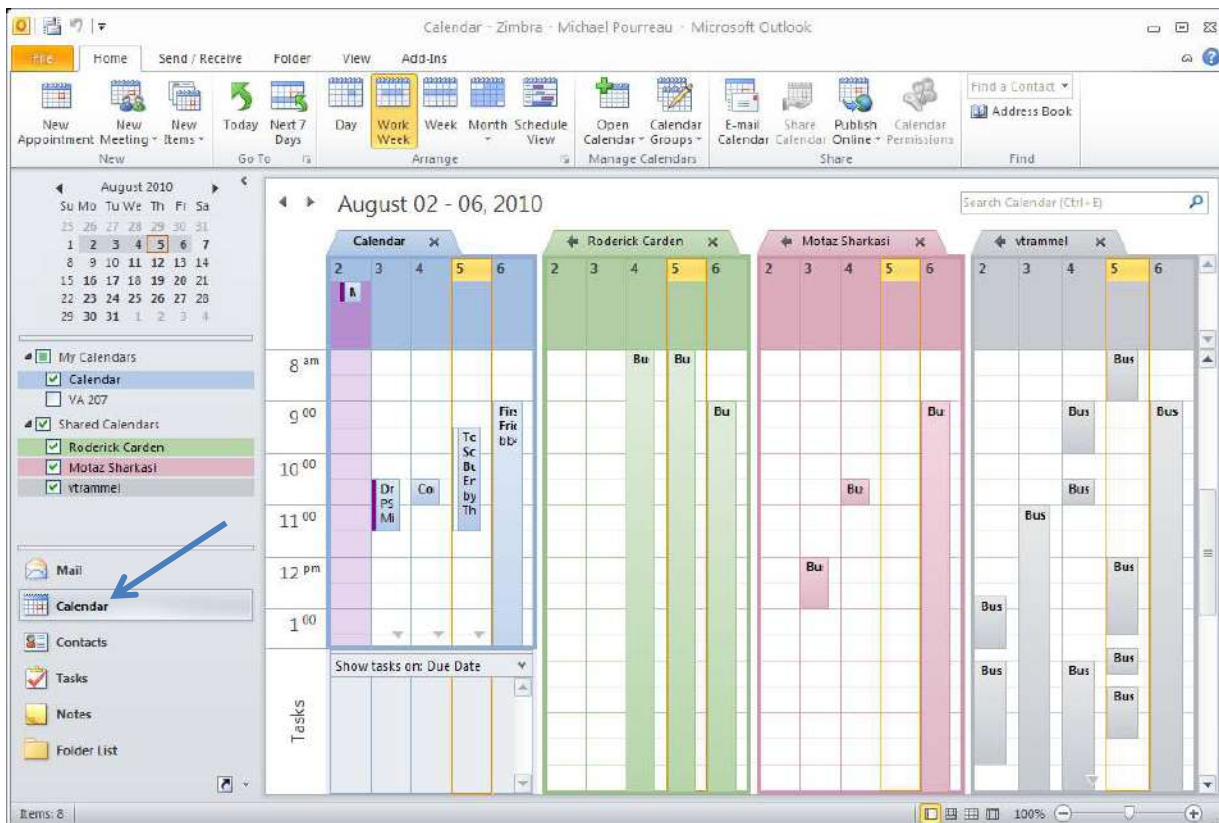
Calendar - Zimbra - Michael Pourreau - Microsoft Outlook

File | Home | Send / Receive | Folder | View | Add-Ins

New Appointment | New Meeting | New Items | New
Today | Next 7 Days | Go To
Day | Work Week | Week | Month | Schedule View | Arrange
Open Calendar | Calendar Groups | Manage Calendars
E-mail Calendar | Share Calendar | Publish Online | Calendar Permissions | Share
Find a Contact | Address Book | Find

August 2010
Su Mo Tu We Th Fr Sa
25 26 27 28 29 30 31
1 2 3 4 5 6 7
8 9 10 11 12 13 14
15 16 17 18 19 20 21
22 23 24 25 26 27 28
29 30 31 1 2 3 4

My Calendars
Calendar
VA 207
Shared Calendars
Roderick Carden
Motaz Sharkasi
vtrammel

Mail
Calendar
Contacts
Tasks
Notes
Folder List

August 02 - 06, 2010

Search Calendar (Ctrl+E)

Calendar | Roderick Carden | Motaz Sharkasi | vtrammel

2 3 4 5 6 | 2 3 4 5 6 | 2 3 4 5 6 | 2 3 4 5 6

8 am
9 00
10 00
11 00
12 pm
1 00

Bu Bu Bu Bu Bu Bu Bu
Bus Bus Bus Bus Bus Bus Bus Bus Bus Bus Bus
Fir Fri bb
Tc Sc Bu Er by Th
Dr PS Mi
Co

Show tasks on: Due Date

Tasks

Items: 8

100%